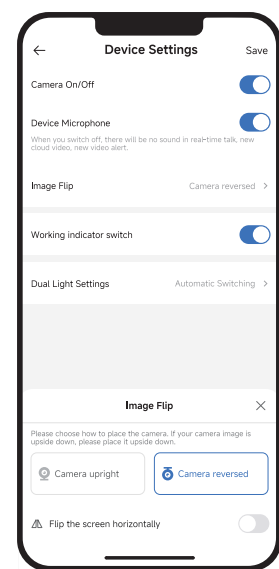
← Device Settings Save

Camera On/Off

Device Microphone

When you switch off, there will be no sound in real-time talk, new cloud video, new video alert.

Image Flip Camera reversed >

Working indicator switch

Dual Light Settings Automatic Switching >

Image Flip ×

Please choose how to place the camera. If your camera image is upside down, please place it upside down.

Camera upright

Camera reversed

Flip the screen horizontally